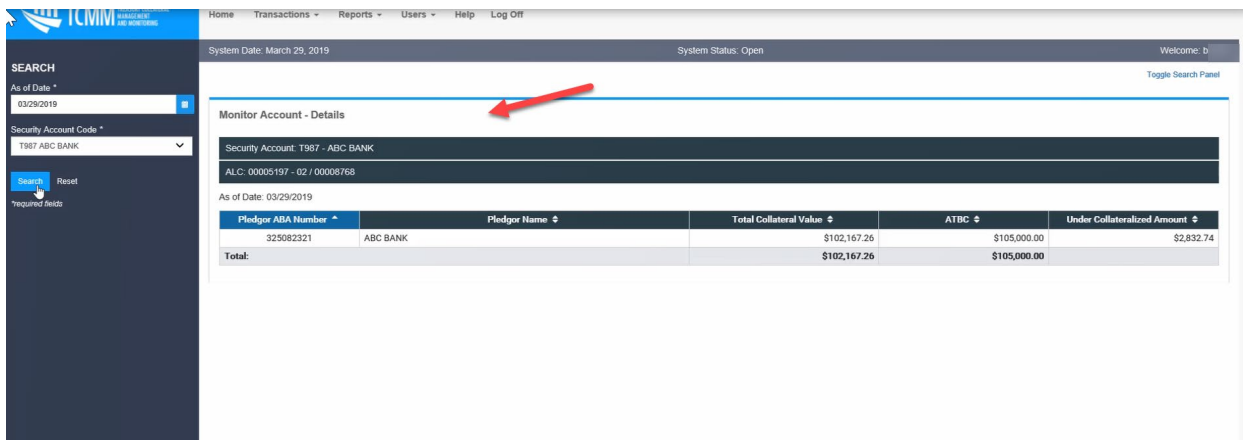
TCMM MANAGEMENT AND MONITORING

Home Transactions ▾ Reports ▾ Users ▾ Help Log Off

System Date: March 29, 2019

System Status: Open

Welcome: b

SEARCH

As of Date *

03/29/2019

Security Account Code *

T987 ABC BANK

Search Reset

*required fields

Toggle Search Panel

Monitor Account - Details

Security Account: T987 - ABC BANK

ALC: 00005197 - 02 / 00008768

As of Date: 03/29/2019

| Pledgor ABA Number | Pledgor Name | Total Collateral Value | ATBC | Under Collateralized Amount |
|---|---|---|---|---|
| 325082321 | ABC BANK | $102,167.26 | $105,000.00 | $2,832.74 |
| Total: | | $102,167.26 | $105,000.00 | |